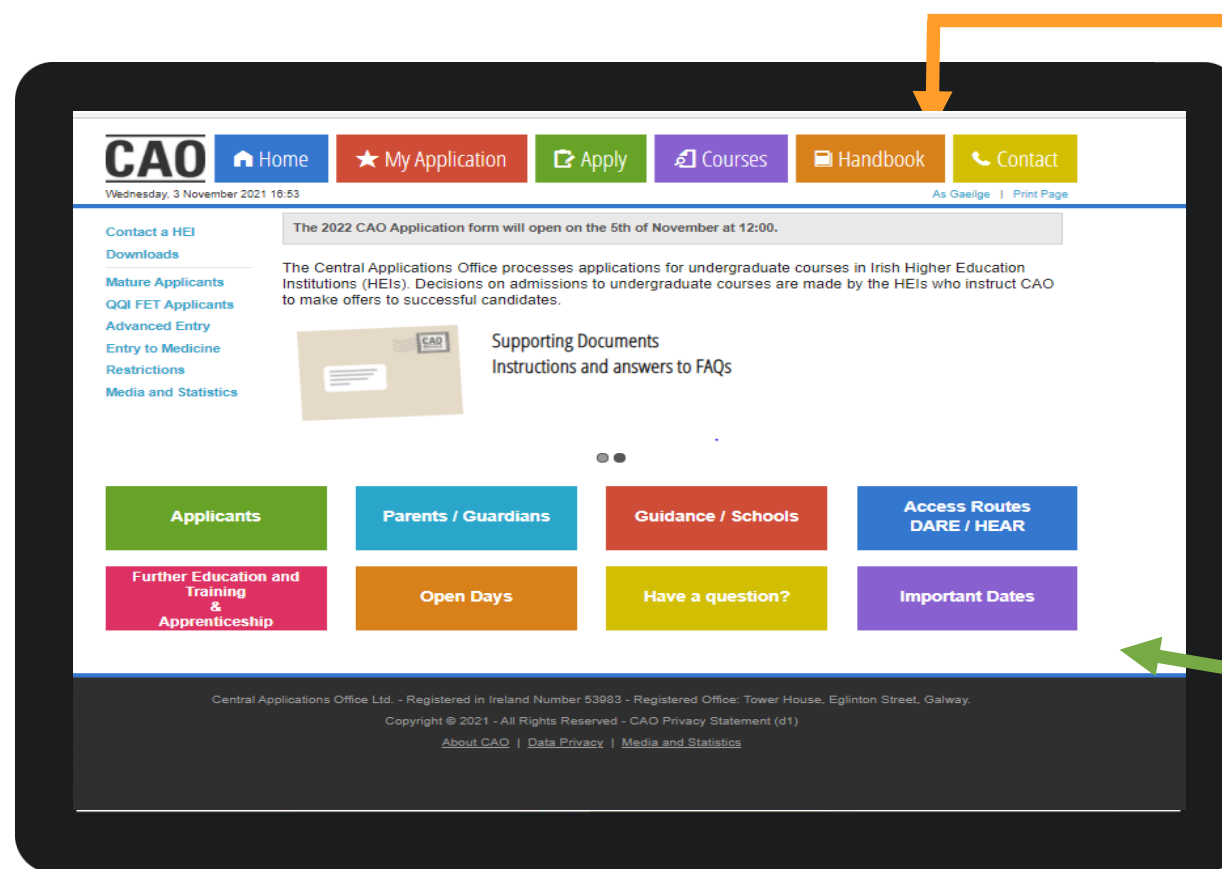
CAO

Home | My Application | Apply | Courses | Handbook | Contact

Wednesday, 3 November 2021 16:53

As Gaeilge | Print Page

Contact a HEI
Downloads
Mature Applicants
QQI FET Applicants
Advanced Entry
Entry to Medicine
Restrictions
Media and Statistics

The 2022 CAO Application form will open on the 5th of November at 12:00.

The Central Applications Office processes applications for undergraduate courses in Irish Higher Education Institutions (HEIs). Decisions on admissions to undergraduate courses are made by the HEIs who instruct CAO to make offers to successful candidates.

CAO

Supporting Documents
Instructions and answers to FAQs

Applicants | Parents / Guardians | Guidance / Schools | Access Routes DARE / HEAR

Further Education and Training & Apprenticeship | Open Days | Have a question? | Important Dates

Central Applications Office Ltd. - Registered in Ireland Number 53983 - Registered Office: Tower House, Eglinton Street, Galway.

Copyright © 2021 - All Rights Reserved - CAO Privacy Statement (d1)

About CAO | Data Privacy | Media and Statistics